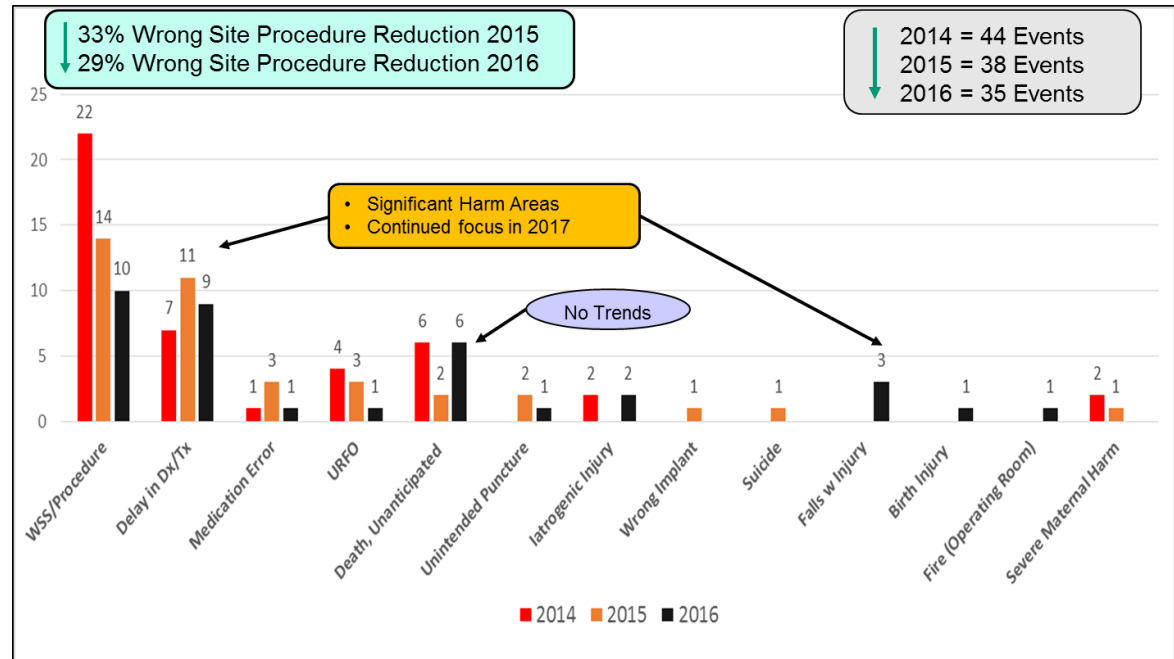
33% Wrong Site Procedure Reduction 2015
29% Wrong Site Procedure Reduction 2016

2014 = 44 Events
2015 = 38 Events
2016 = 35 Events

• Significant Harm Areas
• Continued focus in 2017

No Trends

25
20
15
10
5
0

22 14 10
7 11 9
1 3 1
4 3 1
6 2 6
2 1
2 2
1
1
3
1
1
2 1

WSS/Procedure
Delay in Dx/Tx
Medication Error
URFO
Death, Unanticipated
Unintended Puncture
Iatrogenic Injury
Wrong Implant
Suicide
Falls w Injury
Birth Injury
Fire (Operating Room)
Severe Maternal Harm

2014 2015 2016